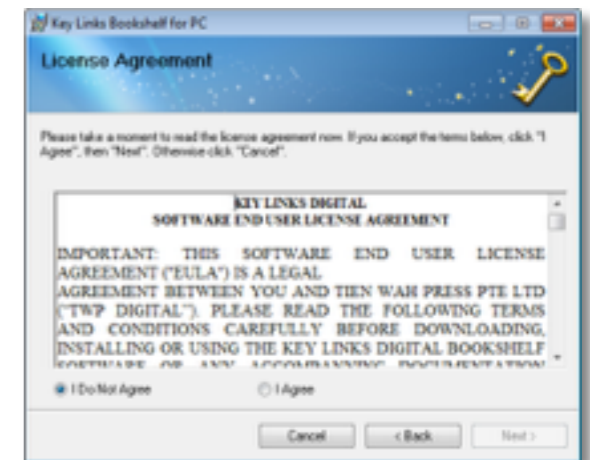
Key Links Bookshelf for PC

License Agreement

Please take a moment to read the license agreement now. If you accept the terms below, click "I Agree", then "Next". Otherwise click "Cancel".

KEY LINKS DIGITAL
SOFTWARE END USER LICENSE AGREEMENT

IMPORTANT: THIS SOFTWARE END USER LICENSE AGREEMENT ("EULA") IS A LEGAL AGREEMENT BETWEEN YOU AND TIEN WAH PRESS PTE LTD ("TWP DIGITAL"). PLEASE READ THE FOLLOWING TERMS AND CONDITIONS CAREFULLY BEFORE DOWNLOADING, INSTALLING OR USING THE KEY LINKS DIGITAL BOOKSHELF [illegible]

I Do Not Agree

I Agree

Cancel

< Back

Next >